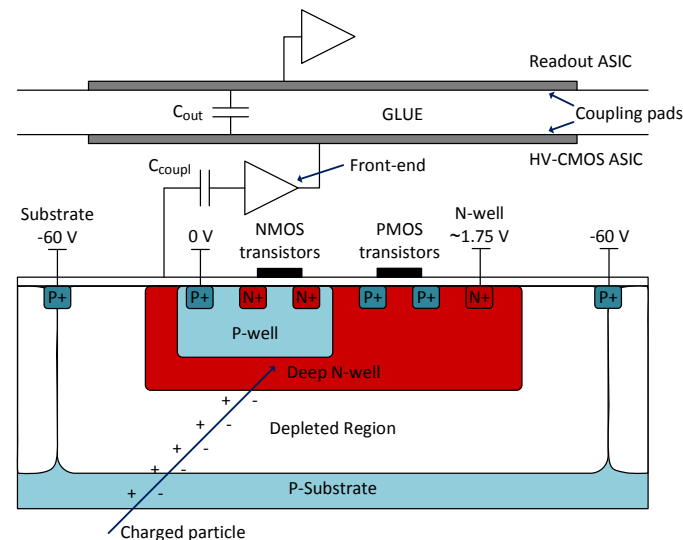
Readout ASIC

$C_{out}$

GLUE

Coupling pads

HV-CMOS ASIC

$C_{coupl}$

Front-end

Substrate
-60 V

0 V

NMOS transistors

PMOS transistors

N-well
~1.75 V

-60 V

P+

P+

N+

N+

P+

P+

N+

P+

P-well

Deep N-well

+ -

+ -

+ -

+ -

+ -

Depleted Region

P-Substrate

Charged particle